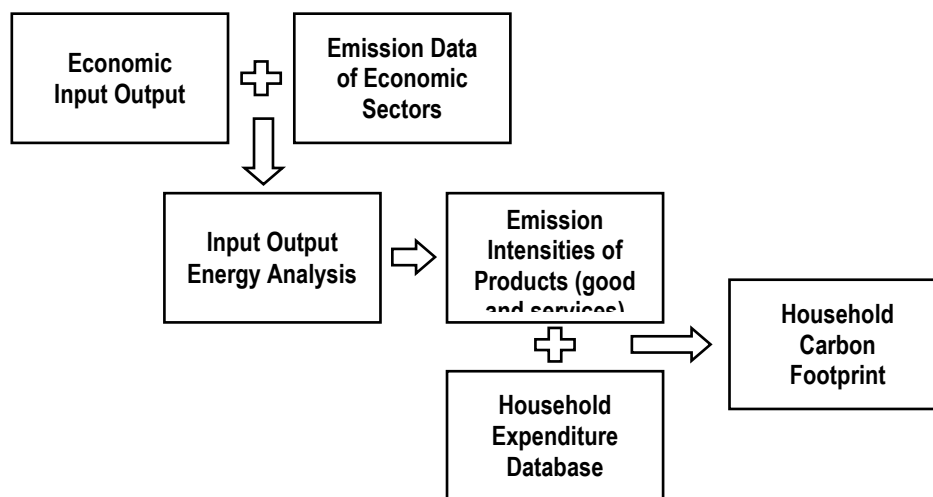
Economic Input Output

Emission Data of Economic Sectors

Input Output Energy Analysis

Emission Intensities of Products (good and services)

Household Carbon Footprint

Household Expenditure Database